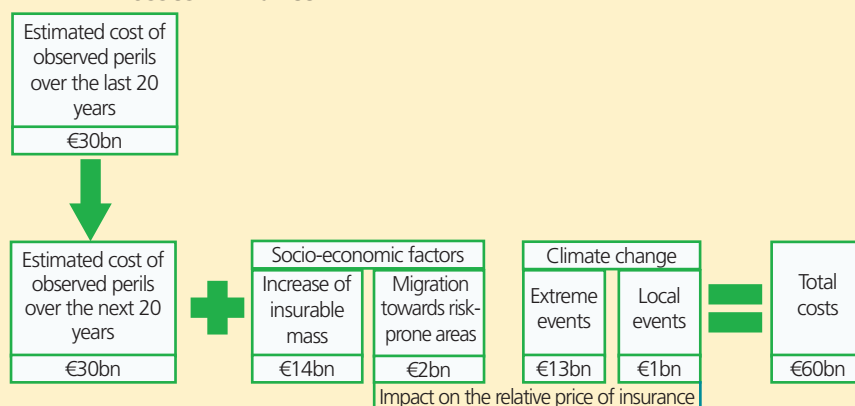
Estimated cost of observed perils over the last 20 years

€30bn

Estimated cost of observed perils over the next 20 years

€30bn

Socio-economic factors

Increase of insurable mass

€14bn

Migration towards risk-prone areas

€2bn

Climate change

Extreme events

€13bn

Local events

€1bn

Total costs

€60bn

Impact on the relative price of insurance